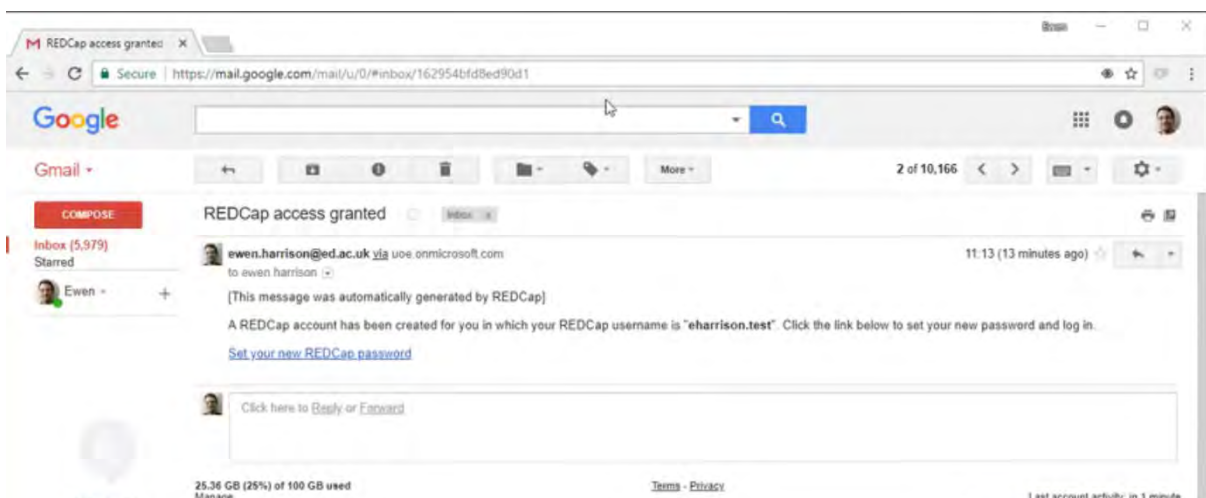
M REDCap access granted ×

Ewen

Secure | https://mail.google.com/mail/u/0/#inbox/162954bfd8ed90d1

Google

Gmail ▾

More ▾

2 of 10,166

COMPOSE

Inbox (5,979)
Starred

Ewen ▾

REDCap access granted Inbox x

ewen.harrison@ed.ac.uk via uoe.onmicrosoft.com
to ewen harrison

11:13 (13 minutes ago)

[This message was automatically generated by REDCap]

A REDCap account has been created for you in which your REDCap username is "eharrison.test". Click the link below to set your new password and log in.

Set your new REDCap password

Click here to Reply or Forward

25.36 GB (25%) of 100 GB used
Manage

Terms - Privacy

Last account activity: in 1 minute